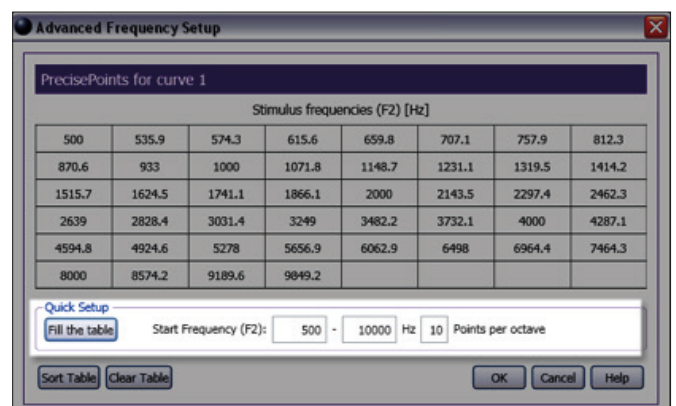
Advanced Frequency Setup

PrecisePoints for curve 1

Stimulus frequencies (F2) [Hz]

| 500 | 535.9 | 574.3 | 615.6 | 659.8 | 707.1 | 757.9 | 812.3 |
|---|---|---|---|---|---|---|---|
| 870.6 | 933 | 1000 | 1071.8 | 1148.7 | 1231.1 | 1319.5 | 1414.2 |
| 1515.7 | 1624.5 | 1741.1 | 1866.1 | 2000 | 2143.5 | 2297.4 | 2462.3 |
| 2639 | 2828.4 | 3031.4 | 3249 | 3482.2 | 3732.1 | 4000 | 4287.1 |
| 4594.8 | 4924.6 | 5278 | 5656.9 | 6062.9 | 6498 | 6964.4 | 7464.3 |
| 8000 | 8574.2 | 9189.6 | 9849.2 | | | | |

Quick Setup
Fill the table Start Frequency (F2): 500 - 10000 Hz 10 Points per octave

Sort Table Clear Table OK Cancel Help